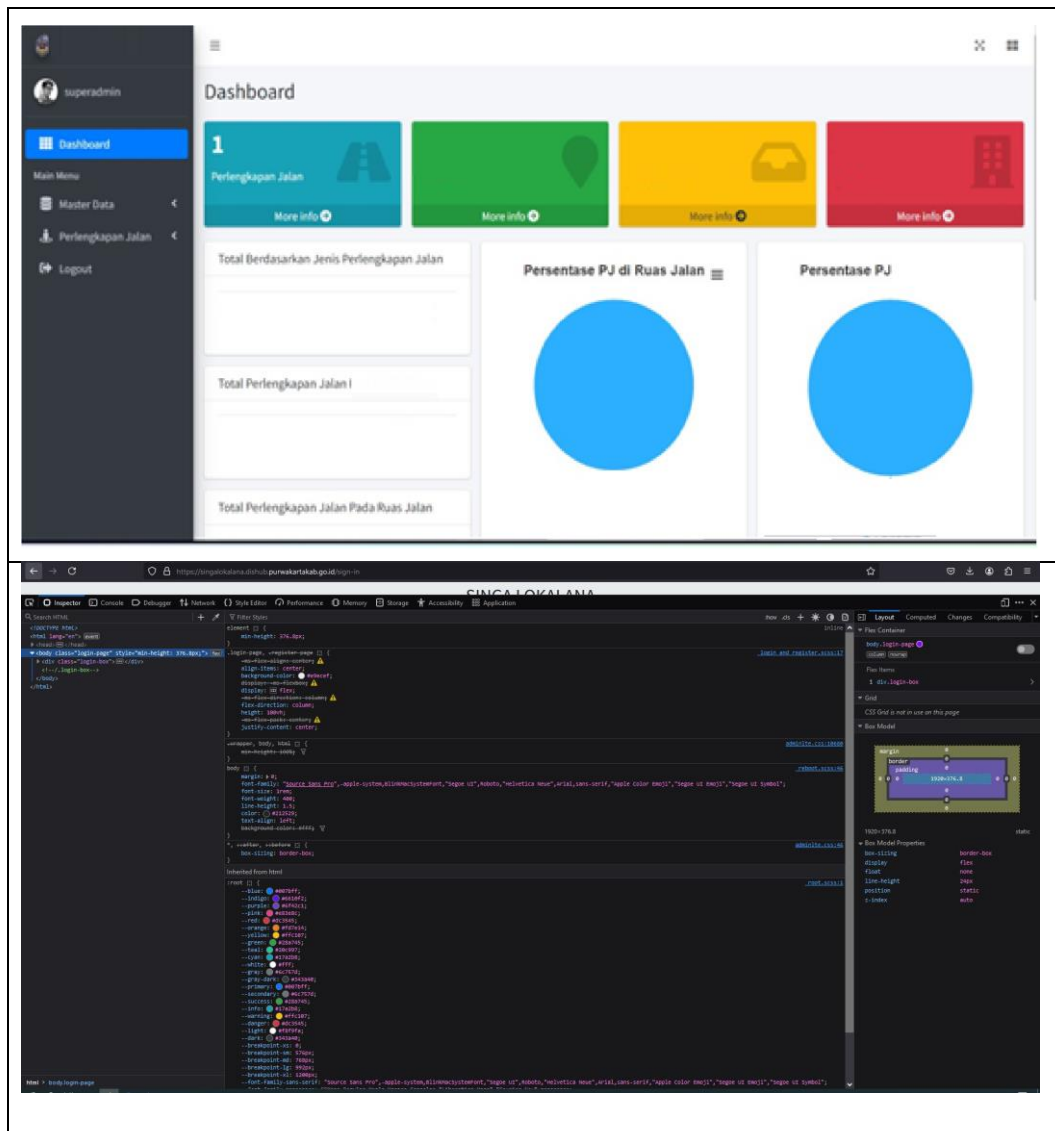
superadmin

Dashboard

Main Menu

Master Data

Perlengkapan Jalan

Logout

Dashboard

1

Perlengkapan Jalan

More info

More info

More info

More info

Total Berdasarkan Jenis Perlengkapan Jalan

Persentase PJ di Ruas Jalan

Persentase PJ

Total Perlengkapan Jalan I

Total Perlengkapan Jalan Pada Ruas Jalan

https://singalokalana.dishub.purwakartakab.go.id/sign-in

SINGA LOKALANA

Inspector Console Debugger Network Style Editor Performance Memory Storage Accessibility Application

Layout Computed Changes Compatibility

Flex Container

body.login-page

Flex Items

div.login-box

Grid

CSS Grid is not in use on this page

Box Model

margin

border

padding

1920×376.8

1920×376.8

static

Box Model Properties

| box-sizing | border-box |
|---|---|
| display | flex |
| float | none |
| line-height | 24px |
| position | static |
| z-index | auto |

element {
min-height: 376.8px;
}

.login-page, .register-page {
align-items: center;
background-color: #e9ecef;
display: flex;
flex-direction: column;
height: 100vh;
justify-content: center;
}

body {
margin: 0;
font-family: "Source Sans Pro",-apple-system,BlinkMacSystemFont,"Segoe UI",Roboto,"Helvetica Neue",Arial,sans-serif,"Apple Color Emoji","Segoe UI Emoji","Segoe UI Symbol";
font-size: 1rem;
font-weight: 400;
line-height: 1.5;
color: #212529;
text-align: left;
}

*, ::after, ::before {
box-sizing: border-box;
}

Inherited from html

:root {
--blue: #007bff;
--indigo: #6610f2;
--purple: #6f42c1;
--pink: #e83e8c;
--red: #dc3545;
--orange: #fd7e14;
--yellow: #ffc107;
--green: #28a745;
--teal: #20c997;
--cyan: #17a2b8;
--white: #fff;
--gray: #6c757d;
--gray-dark: #343a40;
--primary: #007bff;
--secondary: #6c757d;
--success: #28a745;
--info: #17a2b8;
--warning: #ffc107;
--danger: #dc3545;
--light: #f8f9fa;
--dark: #343a40;
--breakpoint-xs: 0;
--breakpoint-sm: 576px;
--breakpoint-md: 768px;
--breakpoint-lg: 992px;
--breakpoint-xl: 1200px;

html > body.login-page